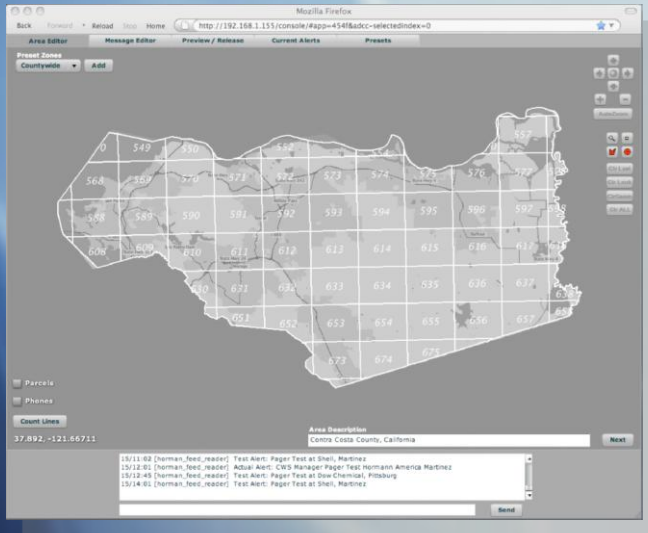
Mozilla Firefox

Back Forward Reload Stop Home http://192.168.1.155/console/#app=454f&adcc-selectedIndex=0

Area Editor Message Editor Preview / Release Current Alerts Presets

Preset Zones
Countywide Add

0 549 550 552 568 569 570 573 574 575 576 577 588 589 590 591 592 593 594 595 596 597 608 609 610 611 612 613 614 615 616 617 630 631 632 633 634 635 636 637 651 652 653 654 655 656 657 673 674 675

AutoZoom

Parcels
Phones
Count Lines

37.892, -121.66711

Area Description
Contra Costa County, California

Next

15/11:02 [horman_feed_reader] Test Alert: Pager Test at Shell, Martinez
15/12:01 [horman_feed_reader] Actual Alert: CWS Manager Pager Test Hormann America Martinez
15/12:45 [horman_feed_reader] Test Alert: Pager Test at Dow Chemical, Pittsburg
15/14:01 [horman_feed_reader] Test Alert: Pager Test at Shell, Martinez

Send